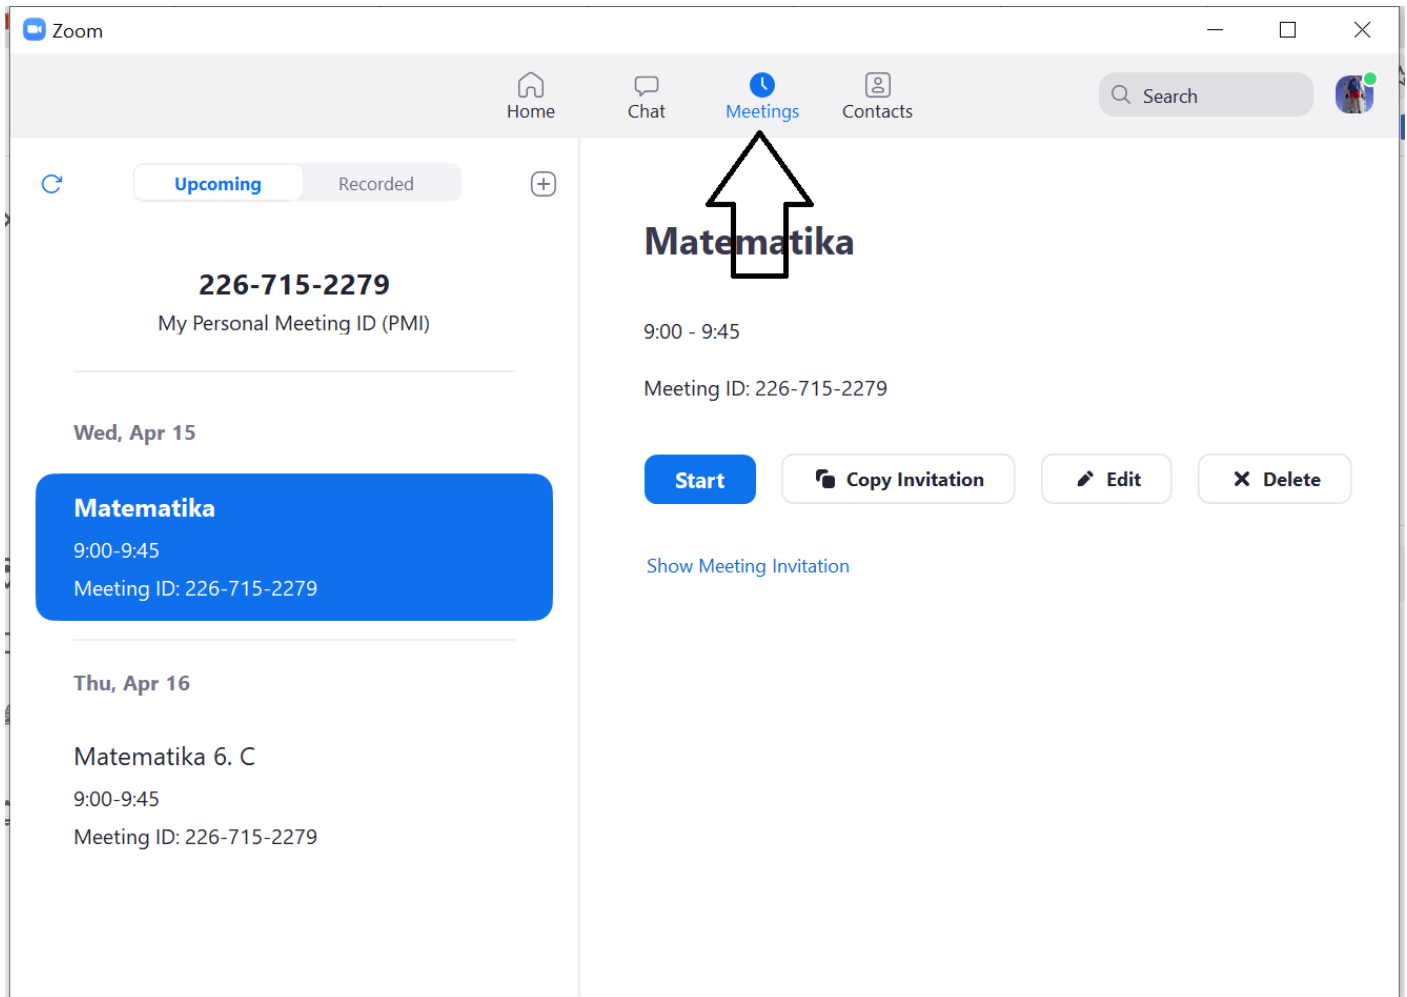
Zoom

Home
Chat
Meetings
Contacts
Search

Upcoming
Recorded

226-715-2279
My Personal Meeting ID (PMI)

Wed, Apr 15

Matematika
9:00-9:45
Meeting ID: 226-715-2279

Thu, Apr 16

Matematika 6. C
9:00-9:45
Meeting ID: 226-715-2279

Matematika

9:00 - 9:45

Meeting ID: 226-715-2279

Start
Copy Invitation
Edit
Delete

Show Meeting Invitation